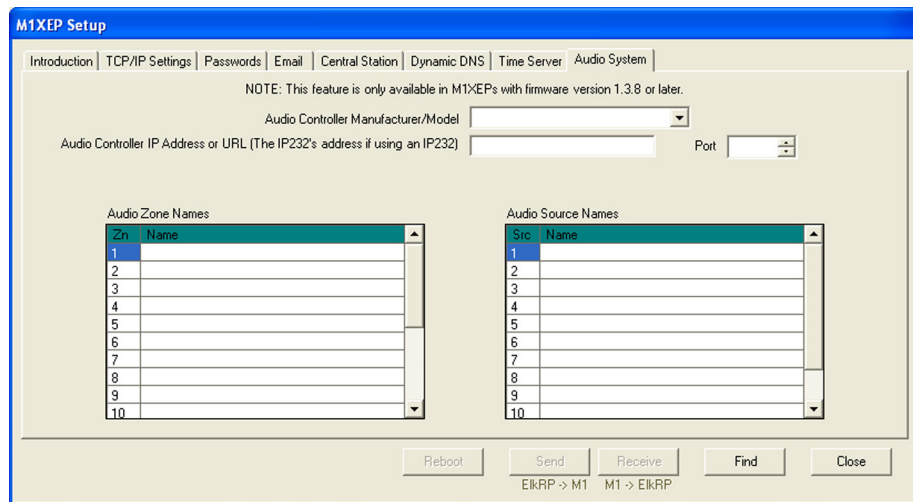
M1XEP Setup

Introduction | TCP/IP Settings | Passwords | Email | Central Station | Dynamic DNS | Time Server | Audio System

NOTE: This feature is only available in M1XEPs with firmware version 1.3.8 or later.

Audio Controller Manufacturer/Model

Audio Controller IP Address or URL (The IP232's address if using an IP232)

Port

Audio Zone Names

| Zn | Name |
|---|---|
| 1 | |
| 2 | |
| 3 | |
| 4 | |
| 5 | |
| 6 | |
| 7 | |
| 8 | |
| 9 | |
| 10 | |

Audio Source Names

| Src | Name |
|---|---|
| 1 | |
| 2 | |
| 3 | |
| 4 | |
| 5 | |
| 6 | |
| 7 | |
| 8 | |
| 9 | |
| 10 | |

Reboot
Send
ElkRP -> M1
Receive
M1 -> ElkRP
Find
Close